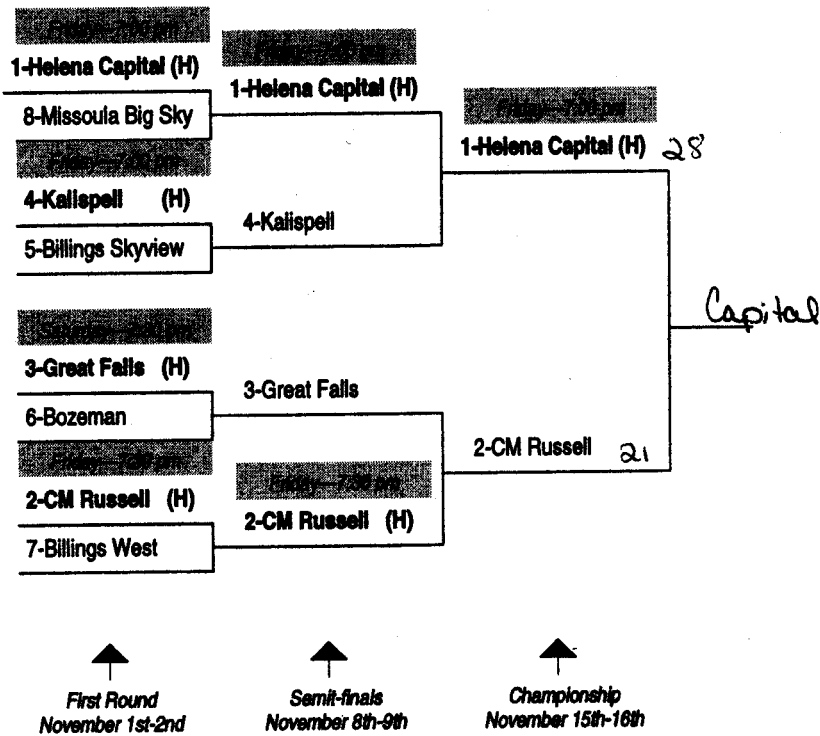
Friday—7:00 pm
1-Helena Capital (H)
8-Missoula Big Sky

Friday—7:00 pm
4-Kalispell (H)
5-Billings Skyview

Saturday—2:00 pm
3-Great Falls (H)
6-Bozeman

Friday—7:00 pm
2-CM Russell (H)
7-Billings West

Friday—7:00 pm
1-Helena Capital (H)
4-Kalispell

3-Great Falls
Friday—7:00 pm
2-CM Russell (H)

Friday—7:00 pm
1-Helena Capital (H) 28
2-CM Russell 21

Capital

First Round
November 1st-2nd

Semi-finals
November 8th-9th

Championship
November 15th-16th